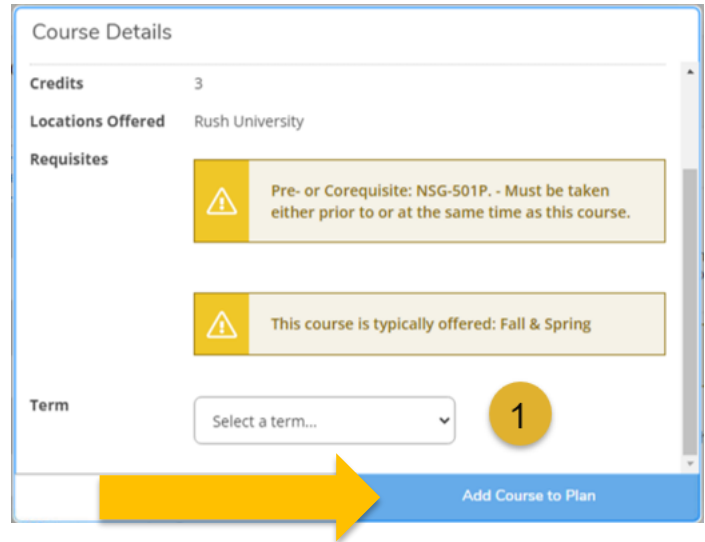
Course Details

Credits 3

Locations Offered Rush University

Requisites

Pre- or Corequisite: NSG-501P. - Must be taken either prior to or at the same time as this course.

This course is typically offered: Fall & Spring

Term

Select a term...

1

Add Course to Plan